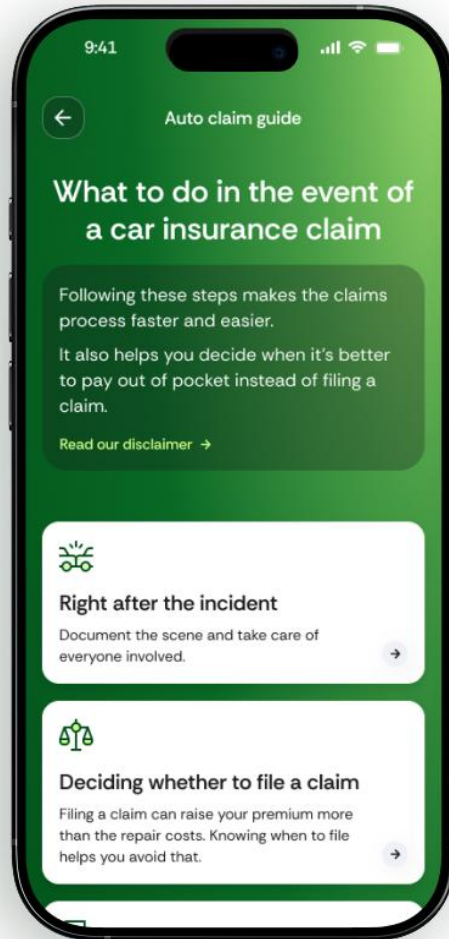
9:41

←

Auto claim guide

What to do in the event of a car insurance claim

Following these steps makes the claims process faster and easier.

It also helps you decide when it's better to pay out of pocket instead of filing a claim.

Read our disclaimer →

Right after the incident

Document the scene and take care of everyone involved.

→

Deciding whether to file a claim

Filing a claim can raise your premium more than the repair costs. Knowing when to file helps you avoid that.

→